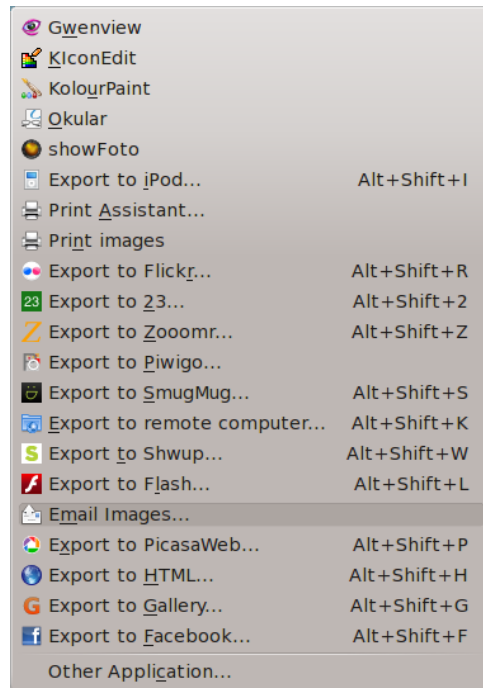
Gwenview
KIconEdit
KolourPaint
Okular
showFoto
Export to iPod... Alt+Shift+I
Print Assistant...
Print images
Export to Flickr... Alt+Shift+R
Export to 23... Alt+Shift+2
Export to Zooomr... Alt+Shift+Z
Export to Piwigo...
Export to SmugMug... Alt+Shift+S
Export to remote computer... Alt+Shift+K
Export to Shwup... Alt+Shift+W
Export to Flash... Alt+Shift+L
Email Images...
Export to PicasaWeb... Alt+Shift+P
Export to HTML... Alt+Shift+H
Export to Gallery... Alt+Shift+G
Export to Facebook... Alt+Shift+F
Other Application...